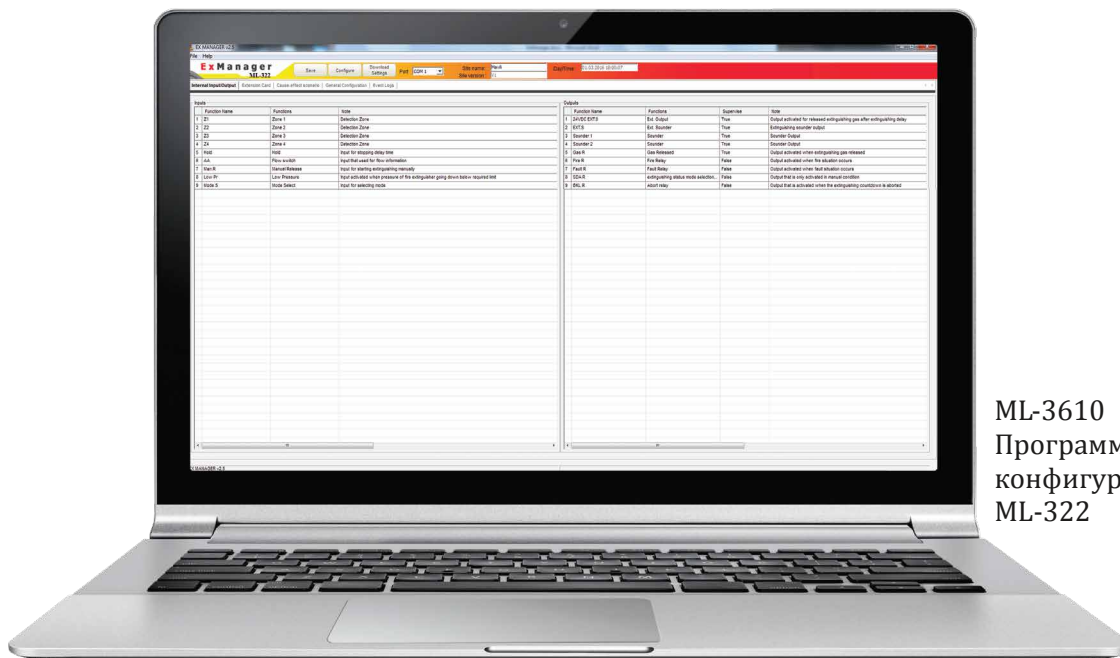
EX MANAGER v2.0
File Help
ExManager ML-322
Save Configure Download Settings Port COM 1
Site name: Site version:
Day/Time
Internal Input/Output | Extension Card | Cause-effect scenario | General Configuration | Event Logs

Inputs

| | Function Name | Functions | Note |
|---|---|---|---|
| 1 | Z1 | Zone 1 | Detection Zone |
| 2 | Z2 | Zone 2 | Detection Zone |
| 3 | Z3 | Zone 3 | Detection Zone |
| 4 | Z4 | Zone 4 | Detection Zone |
| 5 | Hold | Hold | Input for stopping delay time |
| 6 | AA | Flow switch | Input that used for flow information |
| 7 | Man R | Manual Release | Input for starting extinguishing manually |
| 8 | Low Pr | Low Pressure | Input activated when pressure of fire extinguisher going down below required limit |
| 9 | Mode S | Mode Select | Input for selecting mode |

Outputs

| | Function Name | Functions | Supervise | Note |
|---|---|---|---|---|
| 1 | 24VDC EXT.0 | Ext. Output | True | Output activated for released extinguishing gas after extinguishing delay |
| 2 | EXT.S | Ext. Sounder | True | Extinguishing sounder output |
| 3 | Sounder 1 | Sounder | True | Sounder Output |
| 4 | Sounder 2 | Sounder | True | Sounder Output |
| 5 | Gas R | Gas Released | True | Output activated when extinguishing gas released |
| 6 | Fire R | Fire Relay | False | Output activated when fire situation occurs |
| 7 | Fault R | Fault Relay | False | Output activated when fault situation occurs |
| 8 | SDA R | extinguishing status mode selection... | False | Output that is only activated in manual condition |
| 9 | BKL R | Abort relay | False | Output that is activated when the extinguishing countdown is aborted |

EX MANAGER v2.0

ML-3610
Программ
конфигур
ML-322